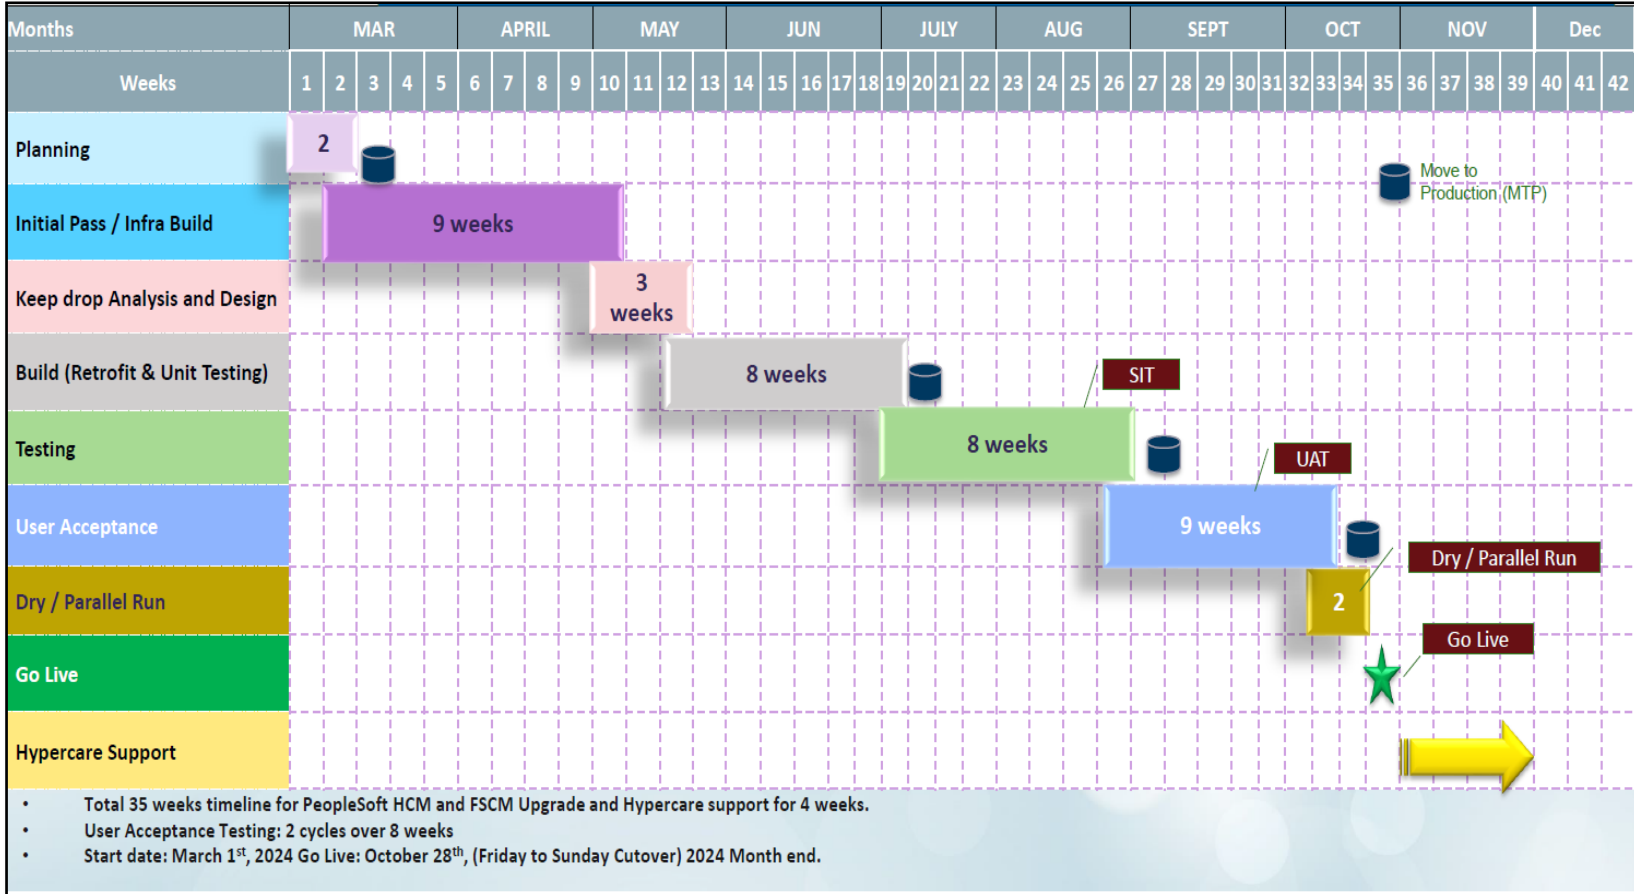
| Months | MAR | APRIL | MAY | JUN | JULY | AUG | SEPT | OCT | NOV | Dec |
|---|---|---|---|---|---|---|---|---|---|---|
| Weeks | 1 2 3 4 5 | 6 7 8 9 | 10 11 12 13 | 14 15 16 17 18 | 19 20 21 22 | 23 24 25 26 | 27 28 29 30 31 | 32 33 34 35 | 36 37 38 39 | 40 41 42 |
| Planning | 2 | | | | | | | | | |
| Initial Pass / Infra Build | 9 weeks | | | | | | | | | |
| Keep drop Analysis and Design | | | 3 weeks | | | | | | | |
| Build (Retrofit & Unit Testing) | | | | 8 weeks | | | | | | |
| Testing | | | | | 8 weeks | | | | | |
| User Acceptance | | | | | | | 9 weeks | | | |
| Dry / Parallel Run | | | | | | | | 2 | | |
| Go Live | | | | | | | | | | |
| Hypercare Support | | | | | | | | | | |

Move to Production (MTP)

SIT

UAT

Dry / Parallel Run

Go Live

• Total 35 weeks timeline for PeopleSoft HCM and FSCM Upgrade and Hypercare support for 4 weeks.
• User Acceptance Testing: 2 cycles over 8 weeks
• Start date: March 1$^{st}$, 2024 Go Live: October 28$^{th}$, (Friday to Sunday Cutover) 2024 Month end.